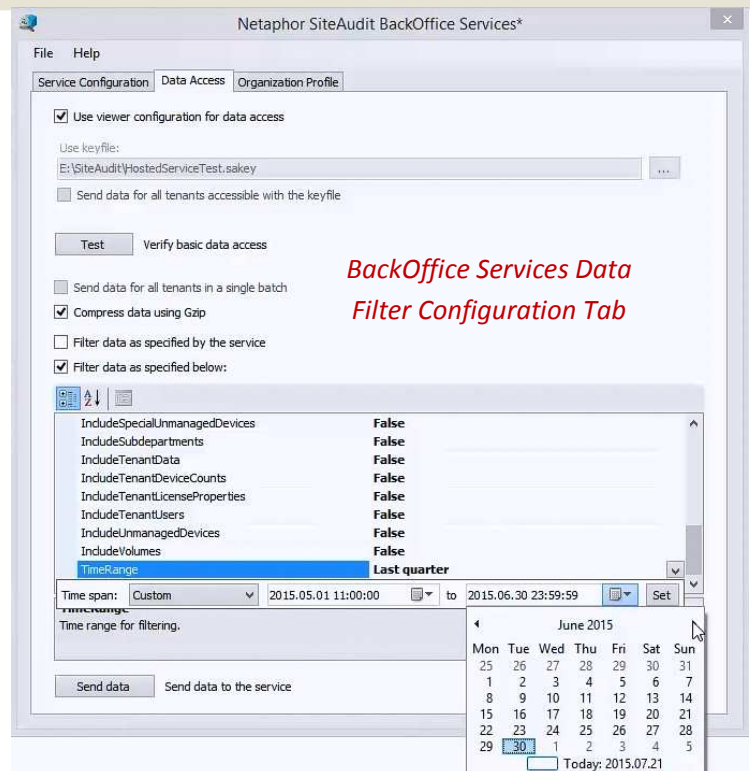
Netaphor SiteAudit BackOffice Services*

File Help

Service Configuration | Data Access | Organization Profile

Use viewer configuration for data access

Use keyfile:

E:\SiteAudit\HostedServiceTest.sakey

...

Send data for all tenants accessible with the keyfile

Test

Verify basic data access

Send data for all tenants in a single batch

Compress data using Gzip

Filter data as specified by the service

Filter data as specified below:

BackOffice Services Data Filter Configuration Tab

| | |
|---|---|
| IncludeSpecialUnmanagedDevices | False |
| IncludeSubdepartments | False |
| IncludeTenantData | False |
| IncludeTenantDeviceCounts | False |
| IncludeTenantLicenseProperties | False |
| IncludeTenantUsers | False |
| IncludeUnmanagedDevices | False |
| IncludeVolumes | False |
| TimeRange | Last quarter |

Time span: Custom 2015.05.01 11:00:00 to 2015.06.30 23:59:59 Set

Time range for filtering.

June 2015

| Mon | Tue | Wed | Thu | Fri | Sat | Sun |
|---|---|---|---|---|---|---|
| 25 | 26 | 27 | 28 | 29 | 30 | 31 |
| 1 | 2 | 3 | 4 | 5 | 6 | 7 |
| 8 | 9 | 10 | 11 | 12 | 13 | 14 |
| 15 | 16 | 17 | 18 | 19 | 20 | 21 |
| 22 | 23 | 24 | 25 | 26 | 27 | 28 |
| 29 | 30 | 1 | 2 | 3 | 4 | 5 |

Today: 2015.07.21

Send data

Send data to the service